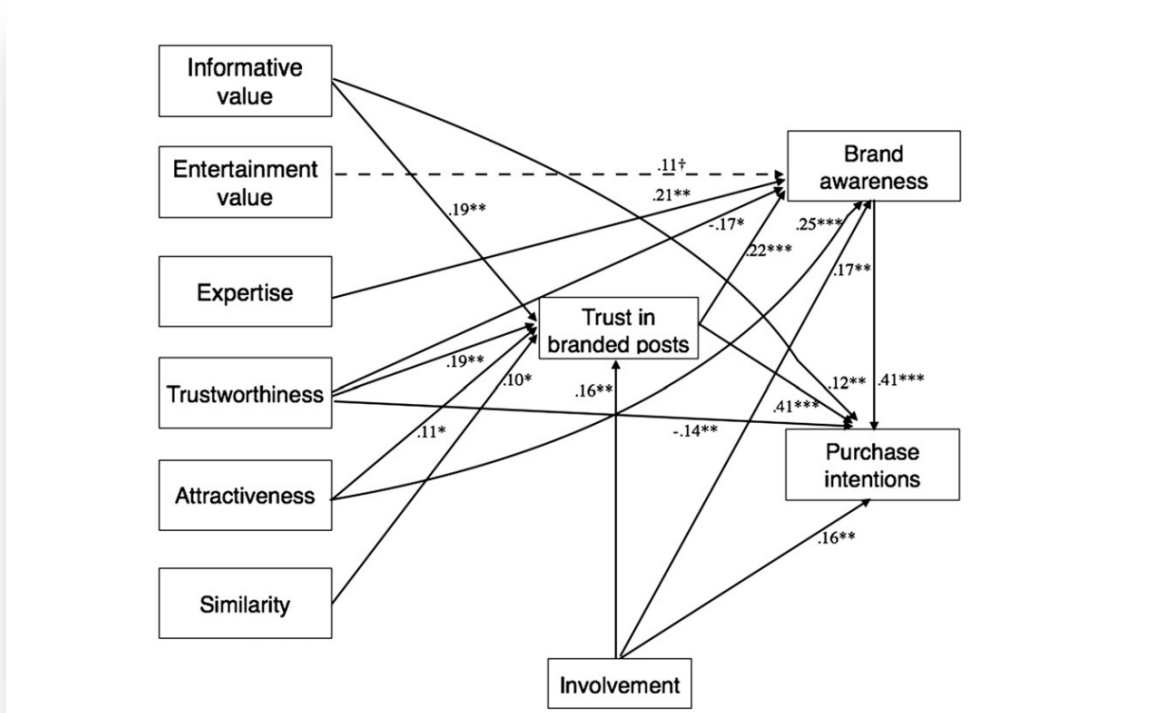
Informative value

Entertainment value

Expertise

Trustworthiness

Attractiveness

Similarity

Brand awareness

Trust in branded posts

Purchase intentions

Involvement

.11†

.21**

.19**

-.17*

.25***

.22***

.17**

.19**

.10*

.16**

.11*

.12**

.41***

.41***

-.14**

.16**